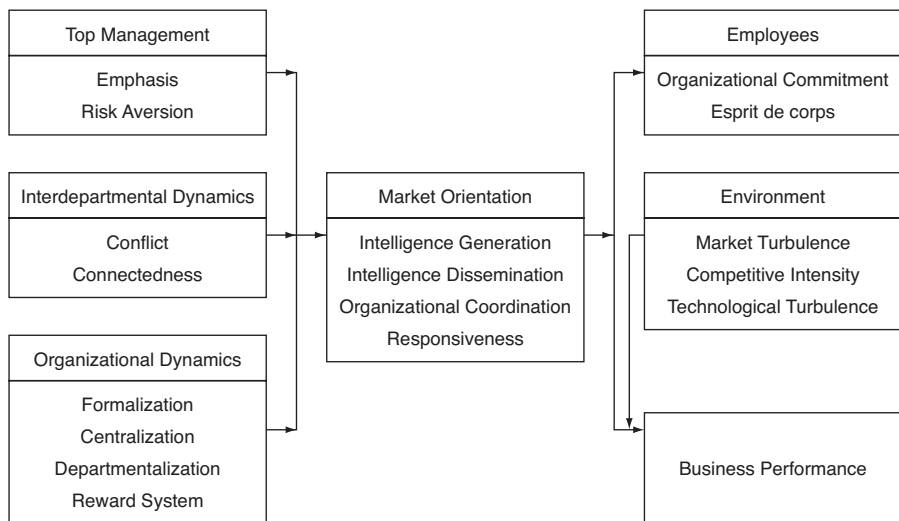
Top Management
Emphasis
Risk Aversion

Interdepartmental Dynamics
Conflict
Connectedness

Organizational Dynamics
Formalization
Centralization
Departmentalization
Reward System

Market Orientation
Intelligence Generation
Intelligence Dissemination
Organizational Coordination
Responsiveness

Employees
Organizational Commitment
Esprit de corps

Environment
Market Turbulence
Competitive Intensity
Technological Turbulence

Business Performance